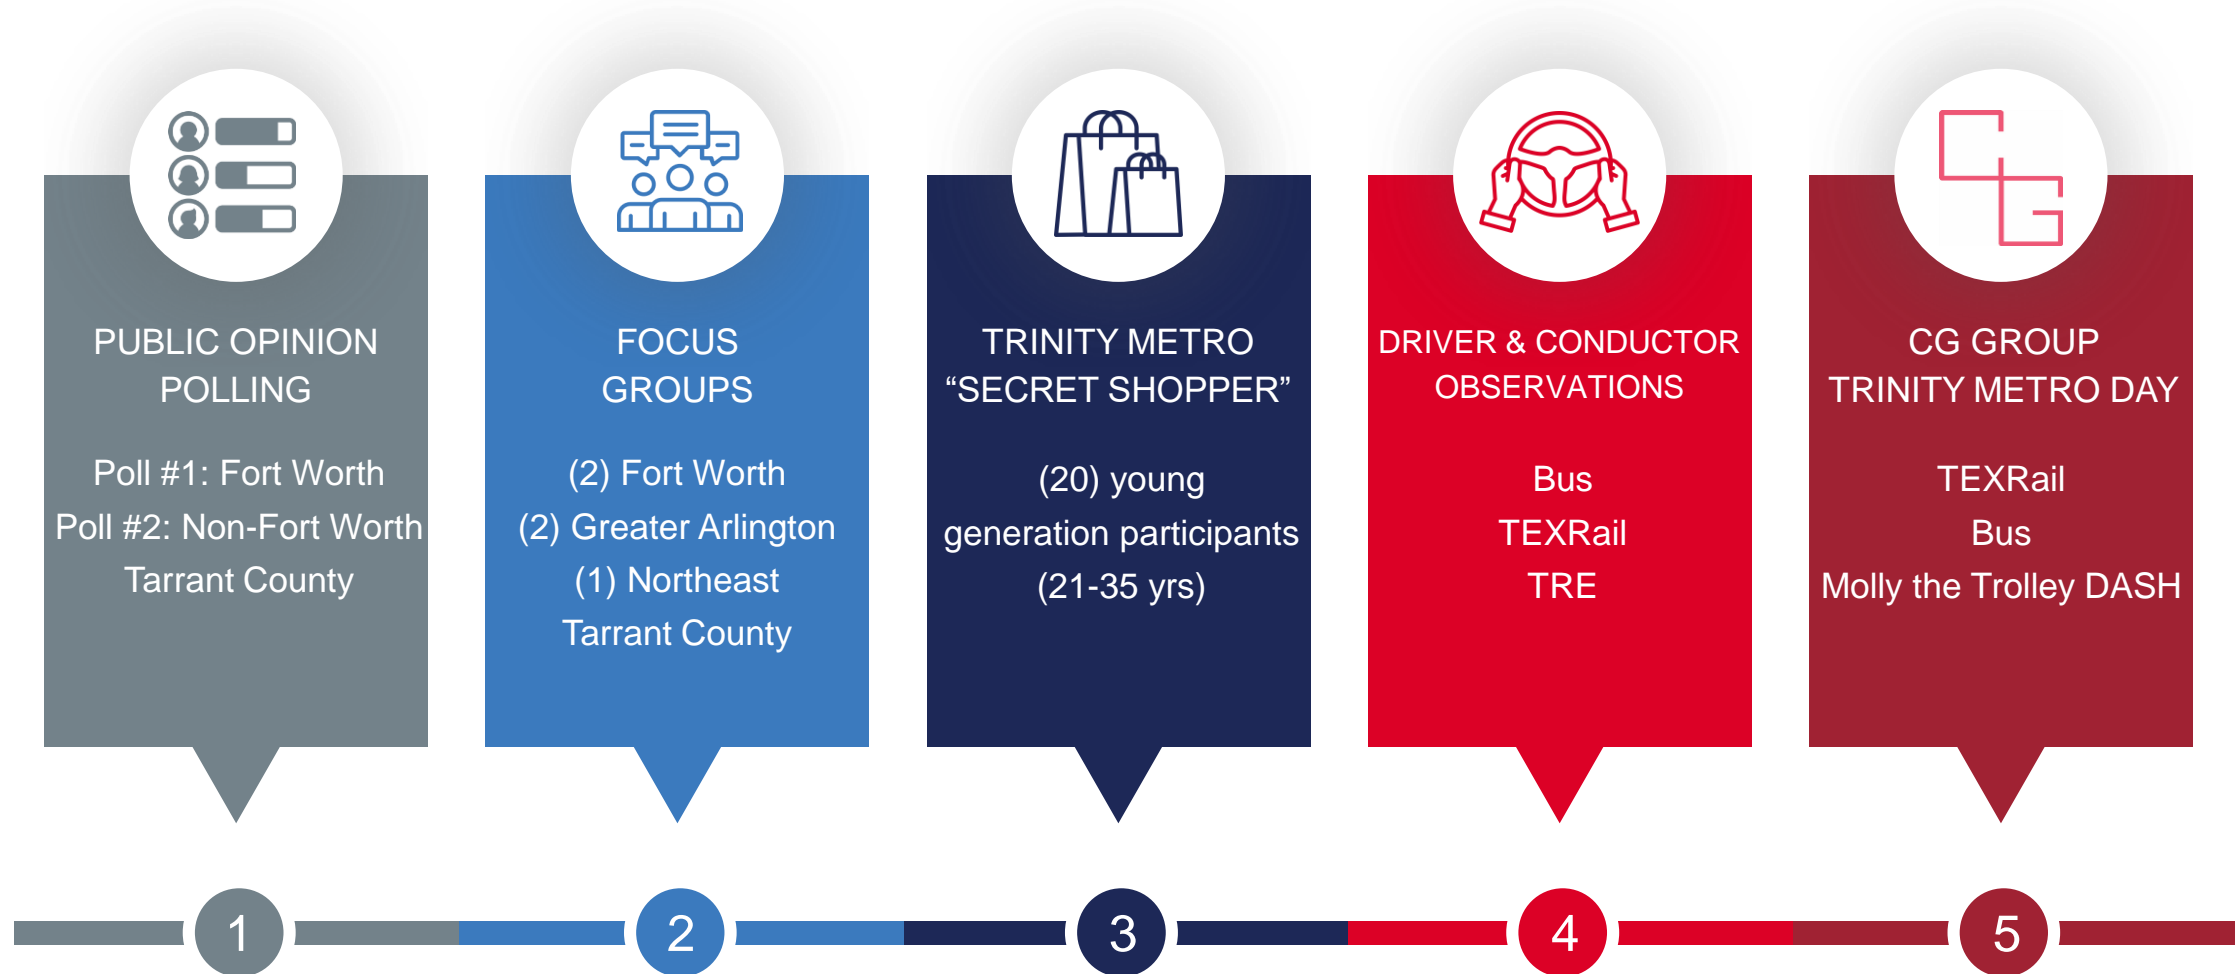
PUBLIC OPINION POLLING

Poll #1: Fort Worth
Poll #2: Non-Fort Worth Tarrant County

FOCUS GROUPS

(2) Fort Worth
(2) Greater Arlington
(1) Northeast Tarrant County

TRINITY METRO “SECRET SHOPPER”

(20) young generation participants (21-35 yrs)

DRIVER & CONDUCTOR OBSERVATIONS

Bus
TEXRail
TRE

CG GROUP TRINITY METRO DAY

TEXRail
Bus
Molly the Trolley DASH

1

2

3

4

5